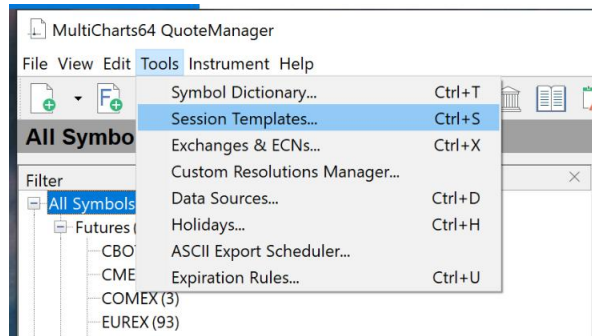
MultiCharts64 QuoteManager

File View Edit Tools Instrument Help

All Symbo

Filter

All Symbols

Futures (

CBO

CME

COMEX (3)

EUREX (93)

| | |
|---|---|
| Symbol Dictionary... | Ctrl+T |
| Session Templates... | Ctrl+S |
| Exchanges & ECNs... | Ctrl+X |
| Custom Resolutions Manager... | |
| Data Sources... | Ctrl+D |
| Holidays... | Ctrl+H |
| ASCII Export Scheduler... | |
| Expiration Rules... | Ctrl+U |